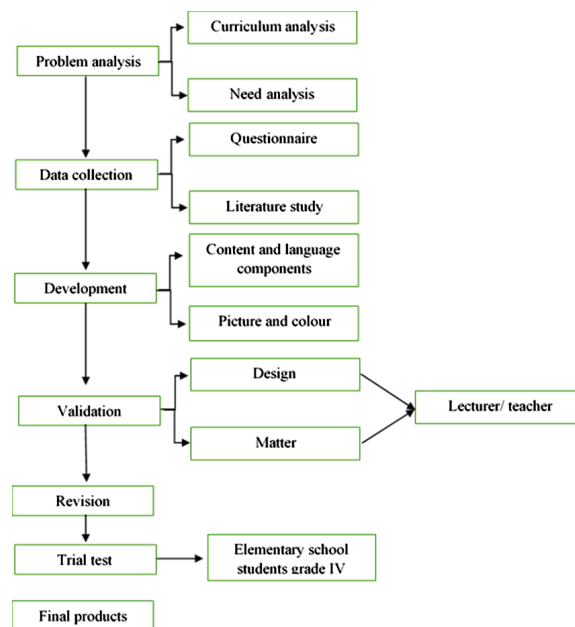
Problem analysis

Curriculum analysis

Need analysis

Data collection

Questionnaire

Literature study

Development

Content and language components

Picture and colour

Validation

Design

Matter

Lecturer/ teacher

Revision

Trial test

Elementary school students grade IV

Final products